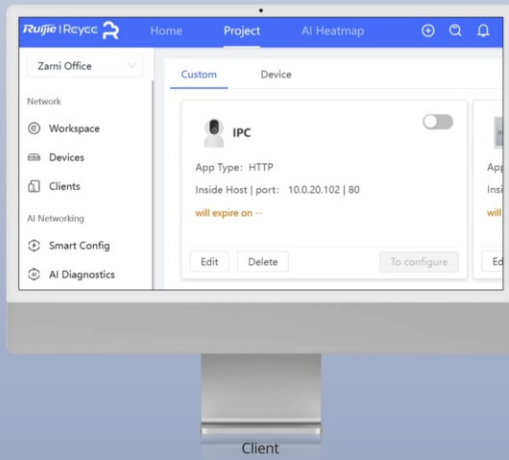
Ruijie | Reyee

Home

Project

AI Heatmap

Zarni Office

Network

Workspace

Devices

Clients

AI Networking

Smart Config

AI Diagnostics

Custom

Device

IPC

App Type: HTTP

Inside Host | port: 10.0.20.102 | 80

will expire on --

Edit

Delete

To configure

App

Insi

will

Ed

Client